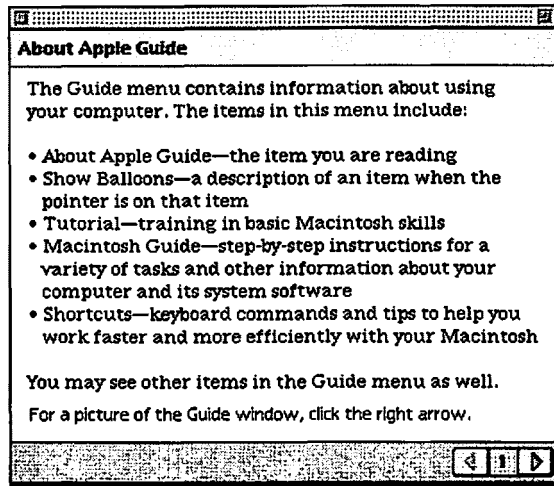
About Apple Guide

The Guide menu contains information about using your computer. The items in this menu include:

• About Apple Guide—the item you are reading
• Show Balloons—a description of an item when the pointer is on that item
• Tutorial—training in basic Macintosh skills
• Macintosh Guide—step-by-step instructions for a variety of tasks and other information about your computer and its system software
• Shortcuts—keyboard commands and tips to help you work faster and more efficiently with your Macintosh

You may see other items in the Guide menu as well.

For a picture of the Guide window, click the right arrow.

1